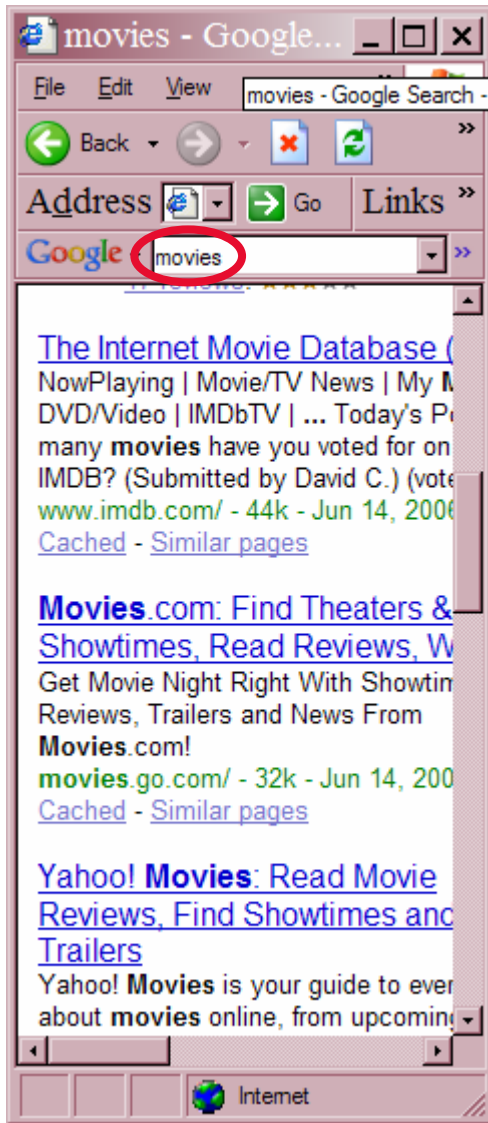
movies - Google...

File Edit View

movies - Google Search -

Back

Go

Address

Links

Google movies

The Internet Movie Database (

NowPlaying | Movie/TV News | My M DVD/Video | IMDbTV | ... Today's P many **movies** have you voted for on IMDB? (Submitted by David C.) (vote
www.imdb.com/ - 44k - Jun 14, 200
Cached - Similar pages

**Movies**.com: Find Theaters & Showtimes, Read Reviews, W

Get Movie Night Right With Showtim Reviews, Trailers and News From **Movies**.com!
**movies**.go.com/ - 32k - Jun 14, 200
Cached - Similar pages

Yahoo! **Movies**: Read Movie Reviews, Find Showtimes and Trailers

Yahoo! **Movies** is your guide to ever about **movies** online, from upcomin

Internet